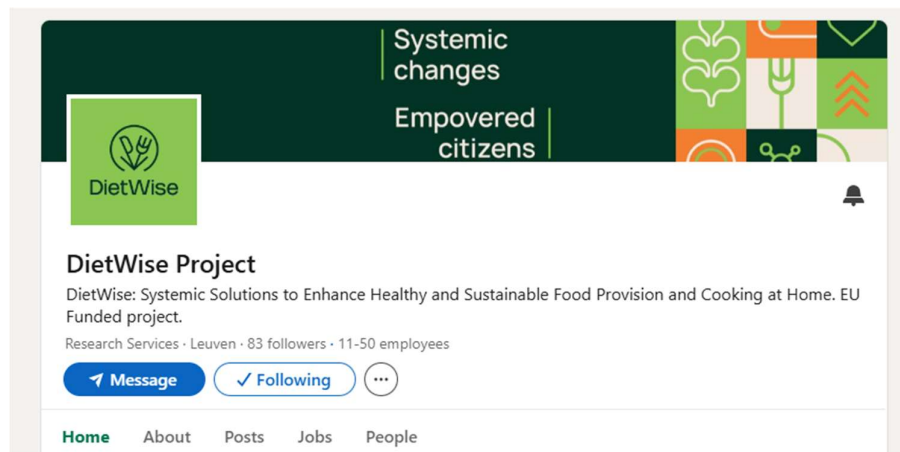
Systemic changes

Empovered citizens

DietWise

DietWise Project

DietWise: Systemic Solutions to Enhance Healthy and Sustainable Food Provision and Cooking at Home. EU Funded project.

Research Services · Leuven · 83 followers · 11-50 employees

Message

✓ Following

Home About Posts Jobs People